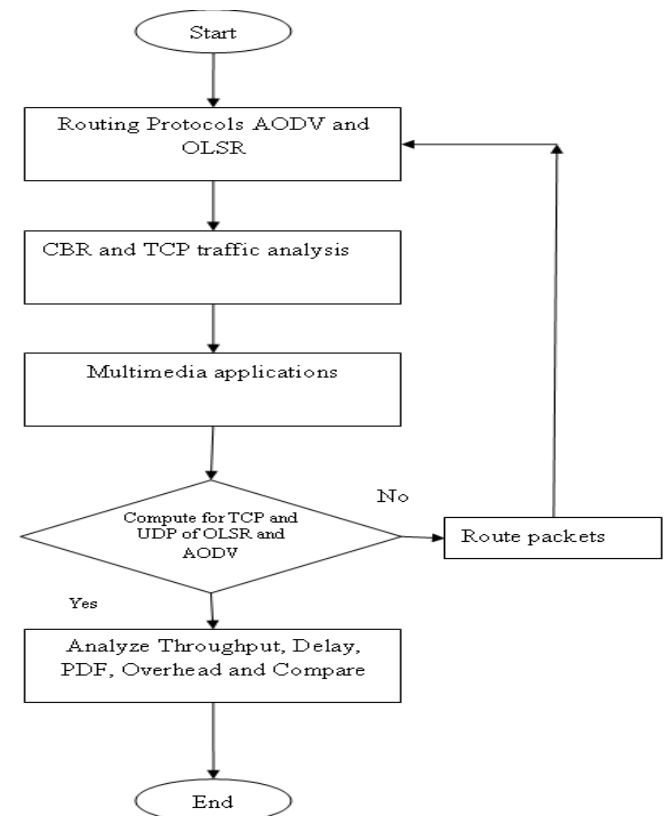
Start

Routing Protocols AODV and OLSR

CBR and TCP traffic analysis

Multimedia applications

Compute for TCP and UDP of OLSR and AODV

No

Route packets

Yes

Analyze Throughput, Delay, PDF, Overhead and Compare

End